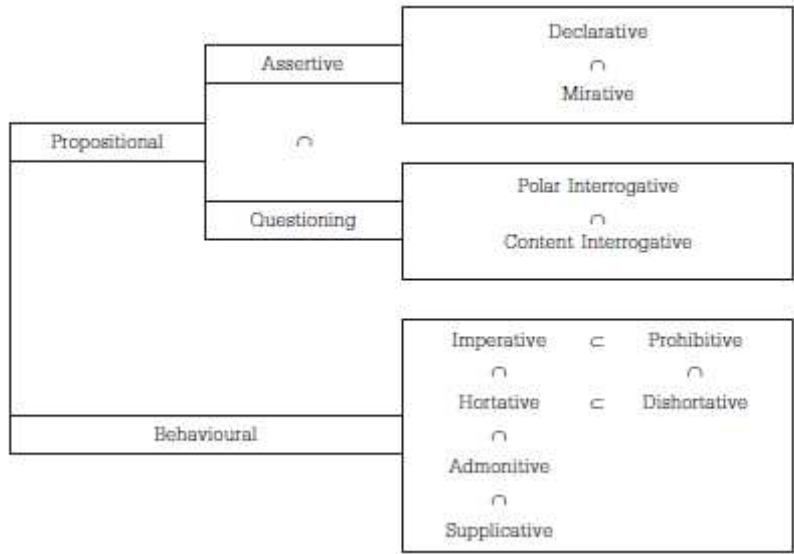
Declarative
$\cap$
Mirative

Assertive

Propositional

$\cap$

Polar Interrogative
$\cap$
Content Interrogative

Questioning

Imperative $\subset$ Prohibitive
$\cap$ $\cap$
Hortative $\subset$ Dishortative
$\cap$
Admonitive
$\cap$
Supplicative

Behavioural